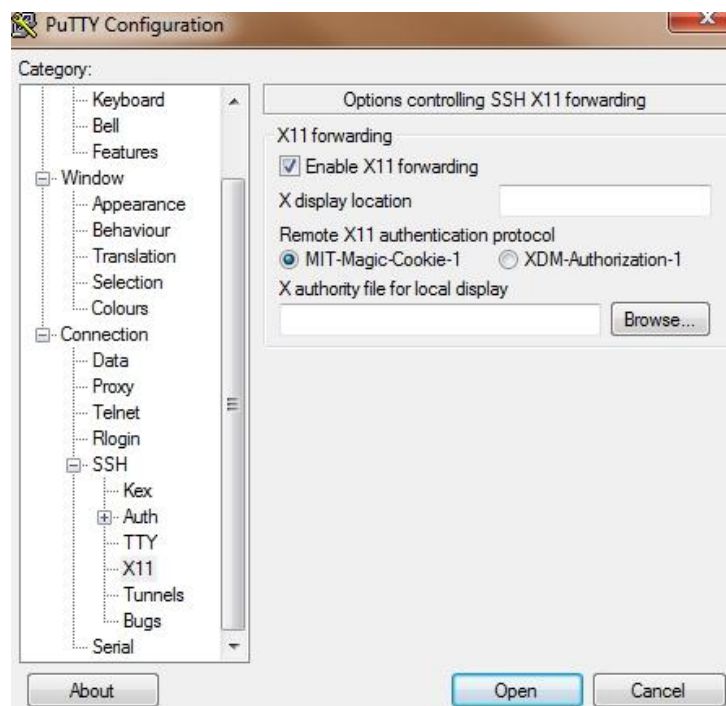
PuTTY Configuration

Category:

Keyboard
Bell
Features
Window
Appearance
Behaviour
Translation
Selection
Colours
Connection
Data
Proxy
Telnet
Rlogin
SSH
Kex
Auth
TTY
X11
Tunnels
Bugs
Serial

Options controlling SSH X11 forwarding

X11 forwarding

Enable X11 forwarding

X display location

Remote X11 authentication protocol

MIT-Magic-Cookie-1

XDM-Authorization-1

X authority file for local display

Browse...

About

Open

Cancel